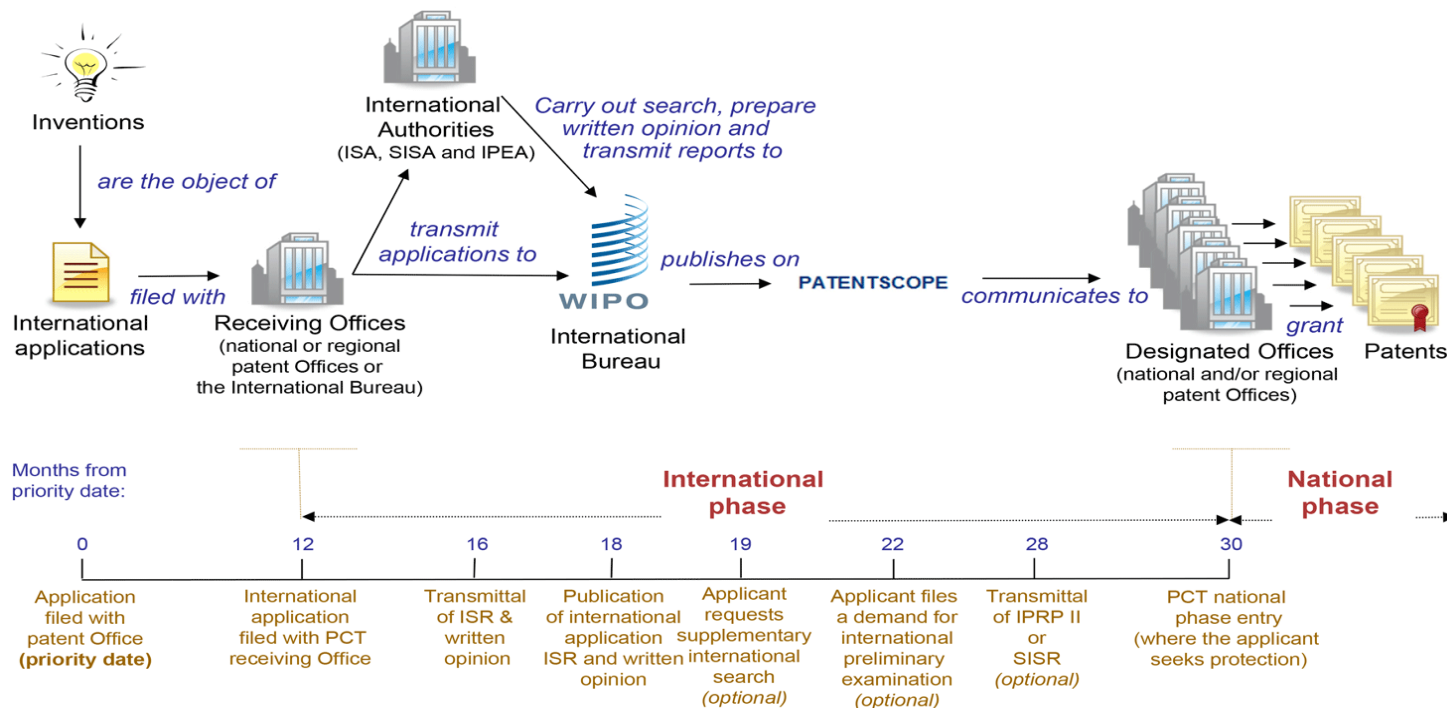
Inventions

are the object of

International applications

filed with

Receiving Offices
(national or regional patent Offices or the International Bureau)

International Authorities
(ISA, SISA and IPEA)

transmit applications to

Carry out search, prepare written opinion and transmit reports to

WIPO

International Bureau

publishes on

PATENTSCOPE

communicates to

Designated Offices
(national and/or regional patent Offices)

grant

Patents

Months from priority date:

International phase

National phase

0
Application filed with patent Office
(priority date)

12
International application filed with PCT receiving Office

16
Transmittal of ISR & written opinion

18
Publication of international application ISR and written opinion

19
Applicant requests supplementary international search
(optional)

22
Applicant files a demand for international preliminary examination
(optional)

28
Transmittal of IPRP II or SISR
(optional)

30
PCT national phase entry
(where the applicant seeks protection)